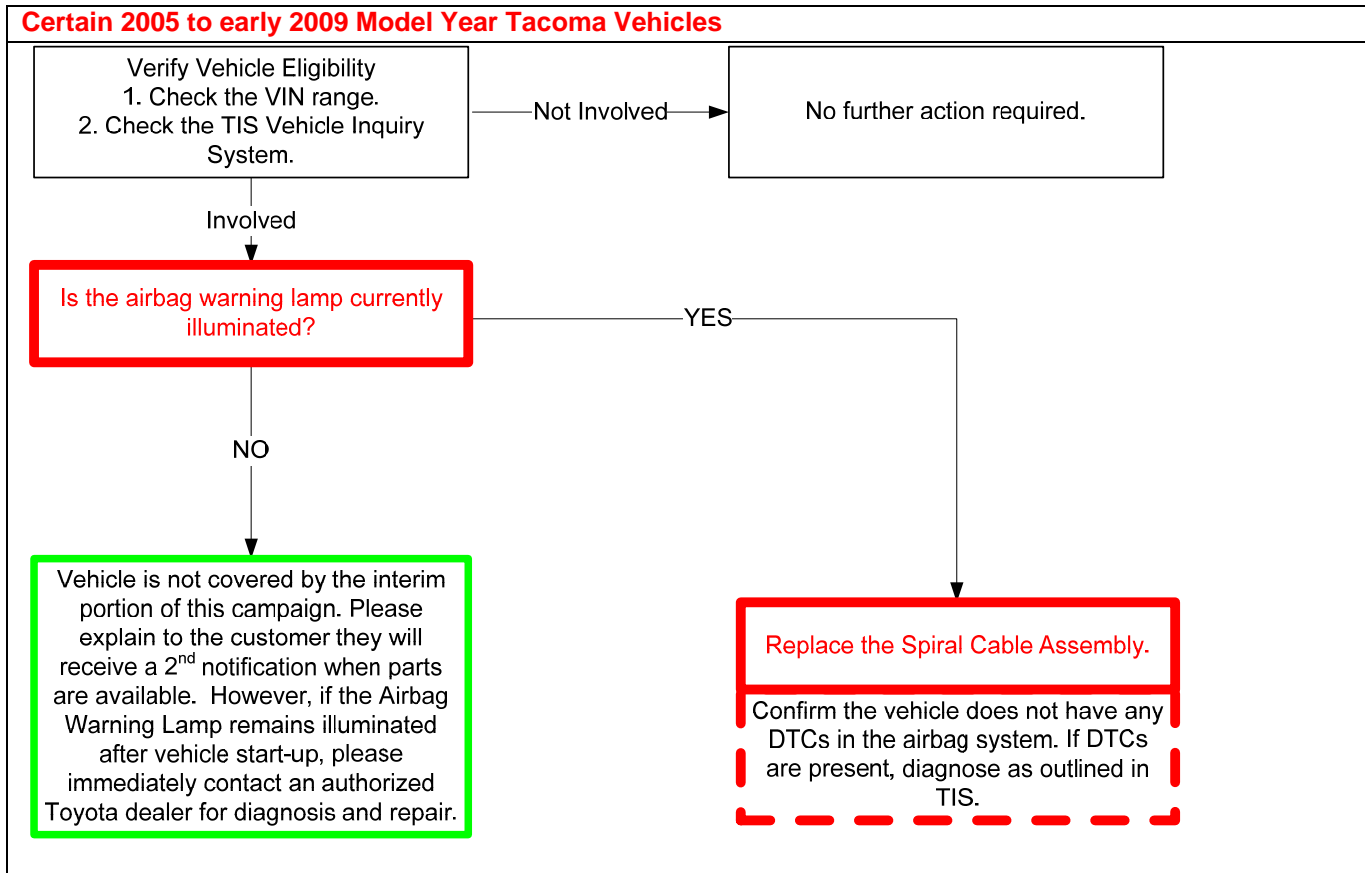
Certain 2005 to early 2009 Model Year Tacoma Vehicles

Verify Vehicle Eligibility
1. Check the VIN range.
2. Check the TIS Vehicle Inquiry System.

Not Involved

No further action required.

Involved

Is the airbag warning lamp currently illuminated?

YES

NO

Vehicle is not covered by the interim portion of this campaign. Please explain to the customer they will receive a 2$^{nd}$ notification when parts are available. However, if the Airbag Warning Lamp remains illuminated after vehicle start-up, please immediately contact an authorized Toyota dealer for diagnosis and repair.

Replace the Spiral Cable Assembly.

Confirm the vehicle does not have any DTCs in the airbag system. If DTCs are present, diagnose as outlined in TIS.